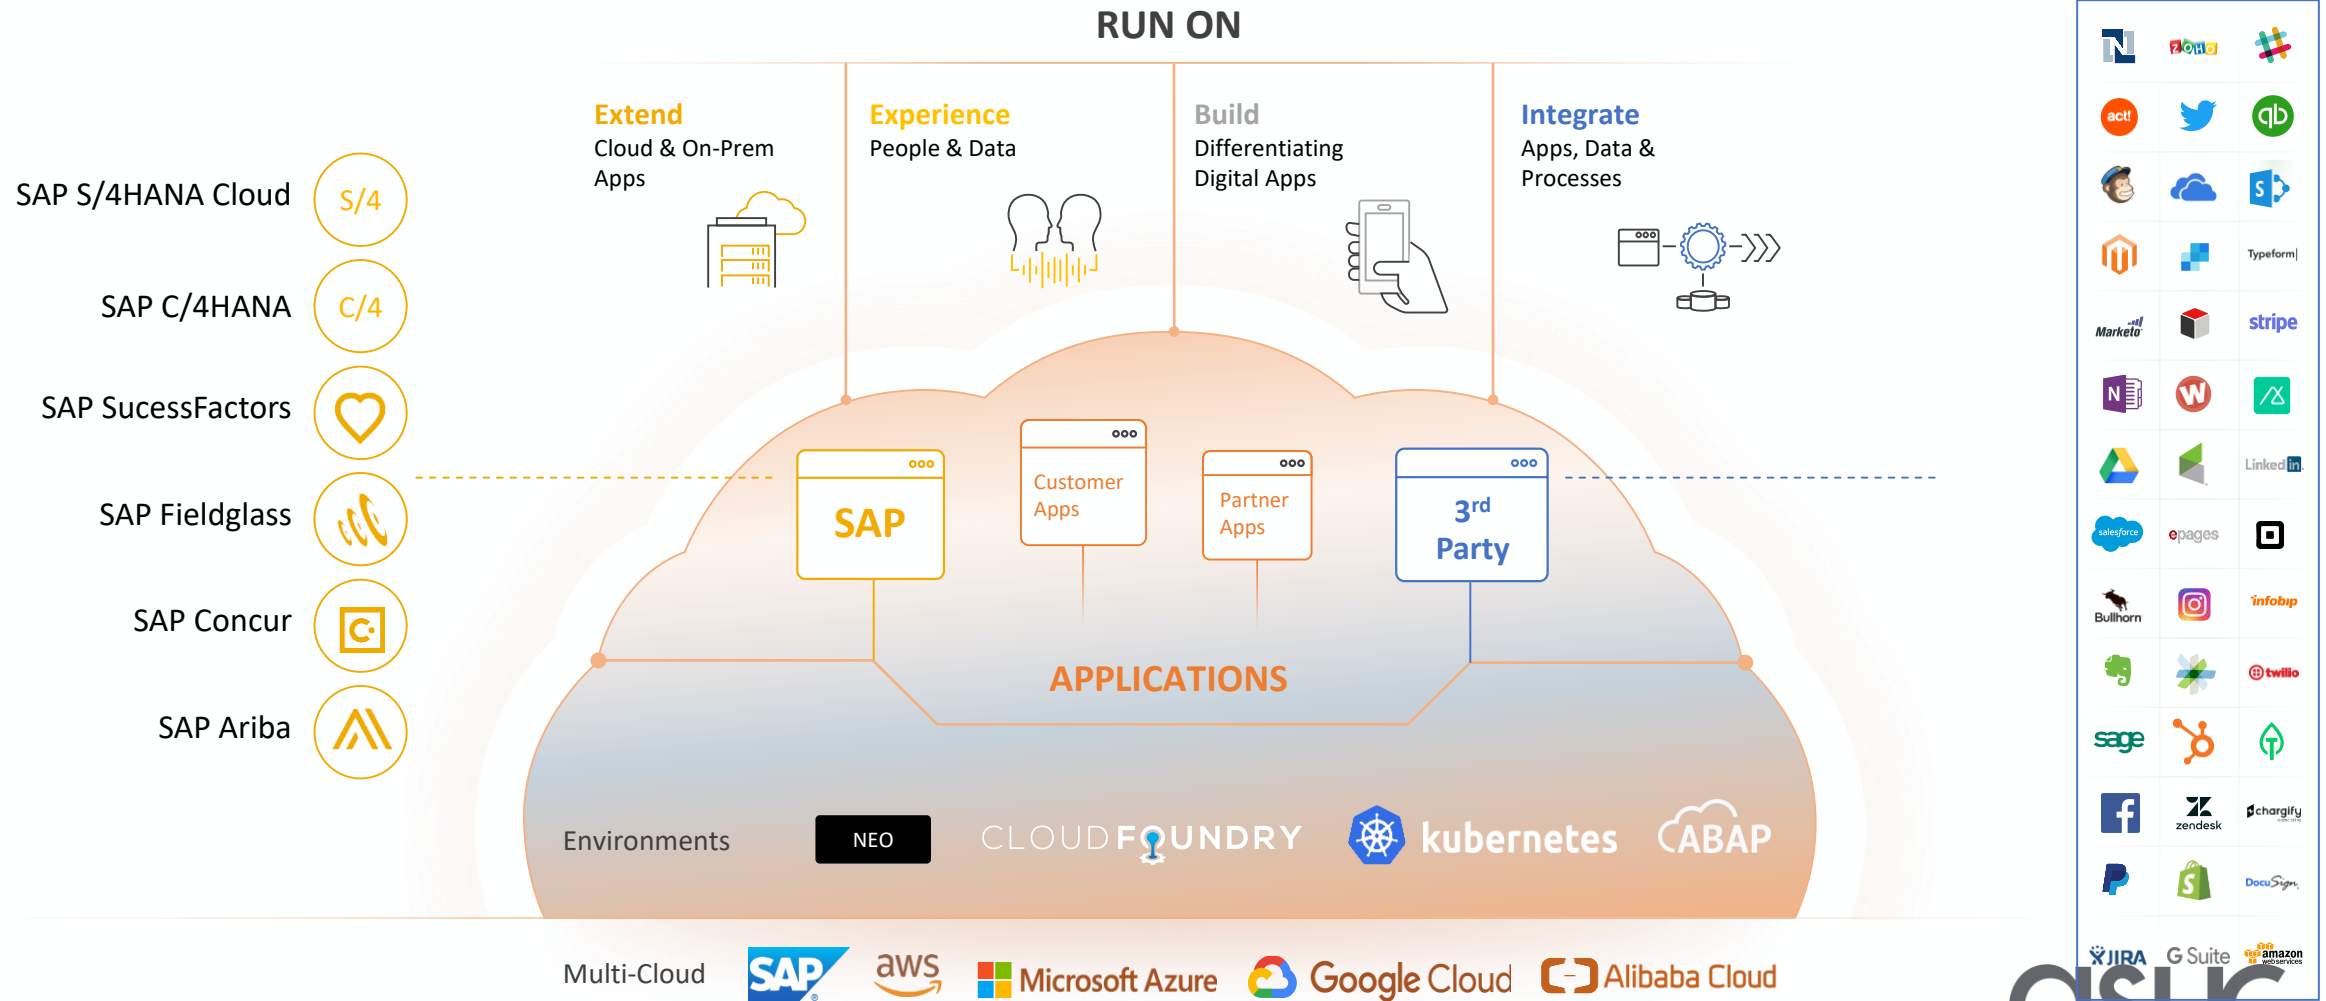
RUN ON

SAP S/4HANA Cloud S/4

SAP C/4HANA C/4

SAP SucessFactors

SAP Fieldglass

SAP Concur

SAP Ariba

Extend
Cloud & On-Prem Apps

Experience
People & Data

Build
Differentiating Digital Apps

Integrate
Apps, Data & Processes

SAP

Customer Apps

Partner Apps

$3^{rd}$ Party

APPLICATIONS

Environments NEO CLOUD FOUNDRY kubernetes ABAP

Multi-Cloud SAP aws Microsoft Azure Google Cloud Alibaba Cloud

zoho
act!
Typeform
Marketo
stripe
N
LinkedIn
salesforce
epages
Bullhorn
infobip
twilio
sage
chargify
zendesk
DocuSign
JIRA G Suite amazon web services